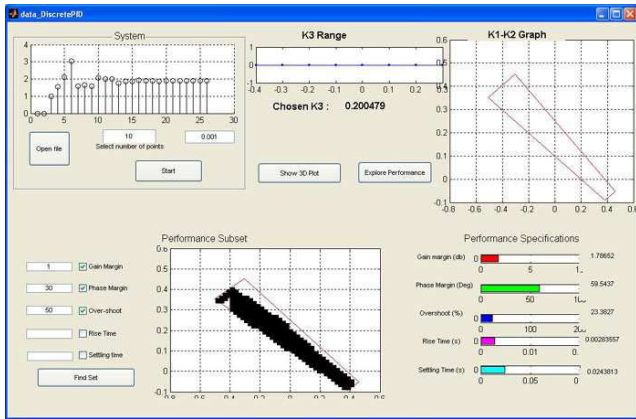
data_DiscretePID

System

4
3
2
1
0
0 5 10 15 20 25 30

10
Select number of points
0.001

Open file

Start

K3 Range

1
0
-1
-0.4 -0.3 -0.2 -0.1 0 0.1 0.2 0.3

Chosen K3 : 0.200479

Show 3D Plot

Explore Performance

K1-K2 Graph

0.6
0.5
0.4
0.3
0.2
0.1
0
-0.1
-0.8 -0.6 -0.4 -0.2 0 0.2 0.4 0.6

Performance Subset

0.6
0.5
0.4
0.3
0.2
0.1
0
-0.1
-0.8 -0.6 -0.4 -0.2 0 0.2 0.4 0.6

1 Gain Margin
30 Phase Margin
50 Over-shoot
Rise Time
Settling time

Find Set

Performance Specifications

Gain margin (db) 0 5 1. 1.78652
Phase Margin (Deg) 0 50 10. 59.5437
Overshoot (%) 0 100 20. 23.3827
Rise Time (s) 0 0.01 0. 0.00283557
Settling Time (s) 0 0.05 0 0.0243813